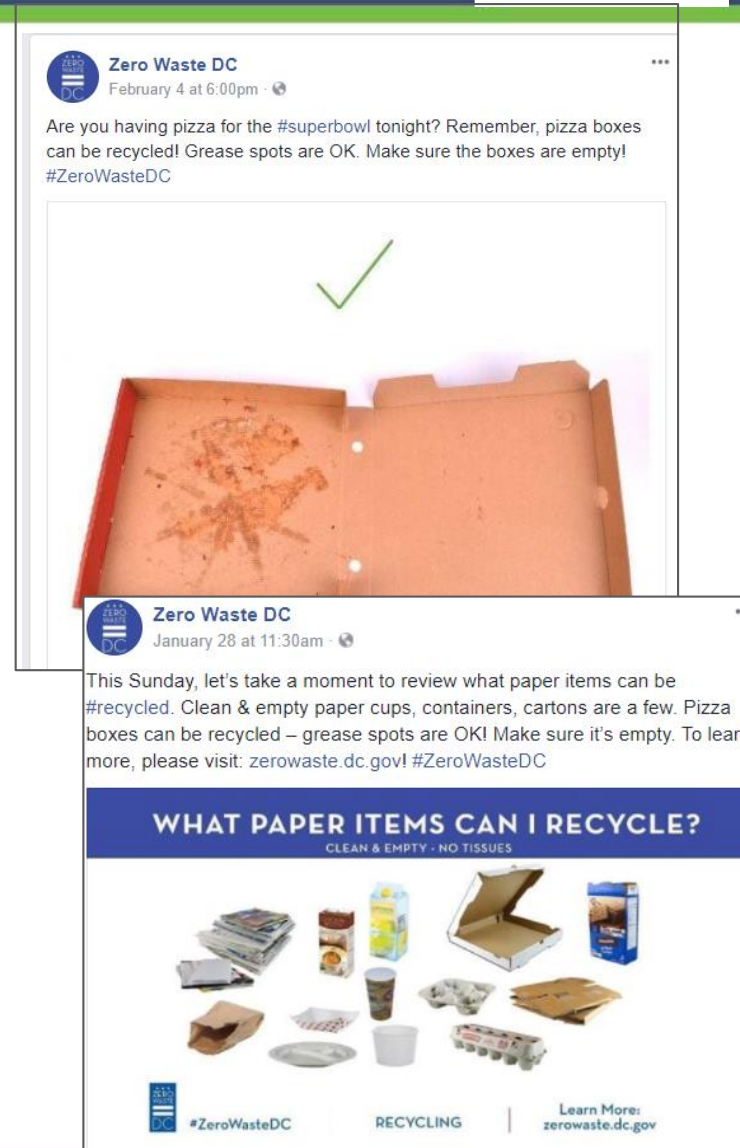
Zero Waste DC
February 4 at 6:00pm ·

Are you having pizza for the #superbowl tonight? Remember, pizza boxes can be recycled! Grease spots are OK. Make sure the boxes are empty! #ZeroWasteDC

Zero Waste DC
January 28 at 11:30am ·

This Sunday, let's take a moment to review what paper items can be #recycled. Clean & empty paper cups, containers, cartons are a few. Pizza boxes can be recycled – grease spots are OK! Make sure it's empty. To lear more, please visit: zerowaste.dc.gov! #ZeroWasteDC

WHAT PAPER ITEMS CAN I RECYCLE?
CLEAN & EMPTY · NO TISSUES

#ZeroWasteDC RECYCLING Learn More: zerowaste.dc.gov